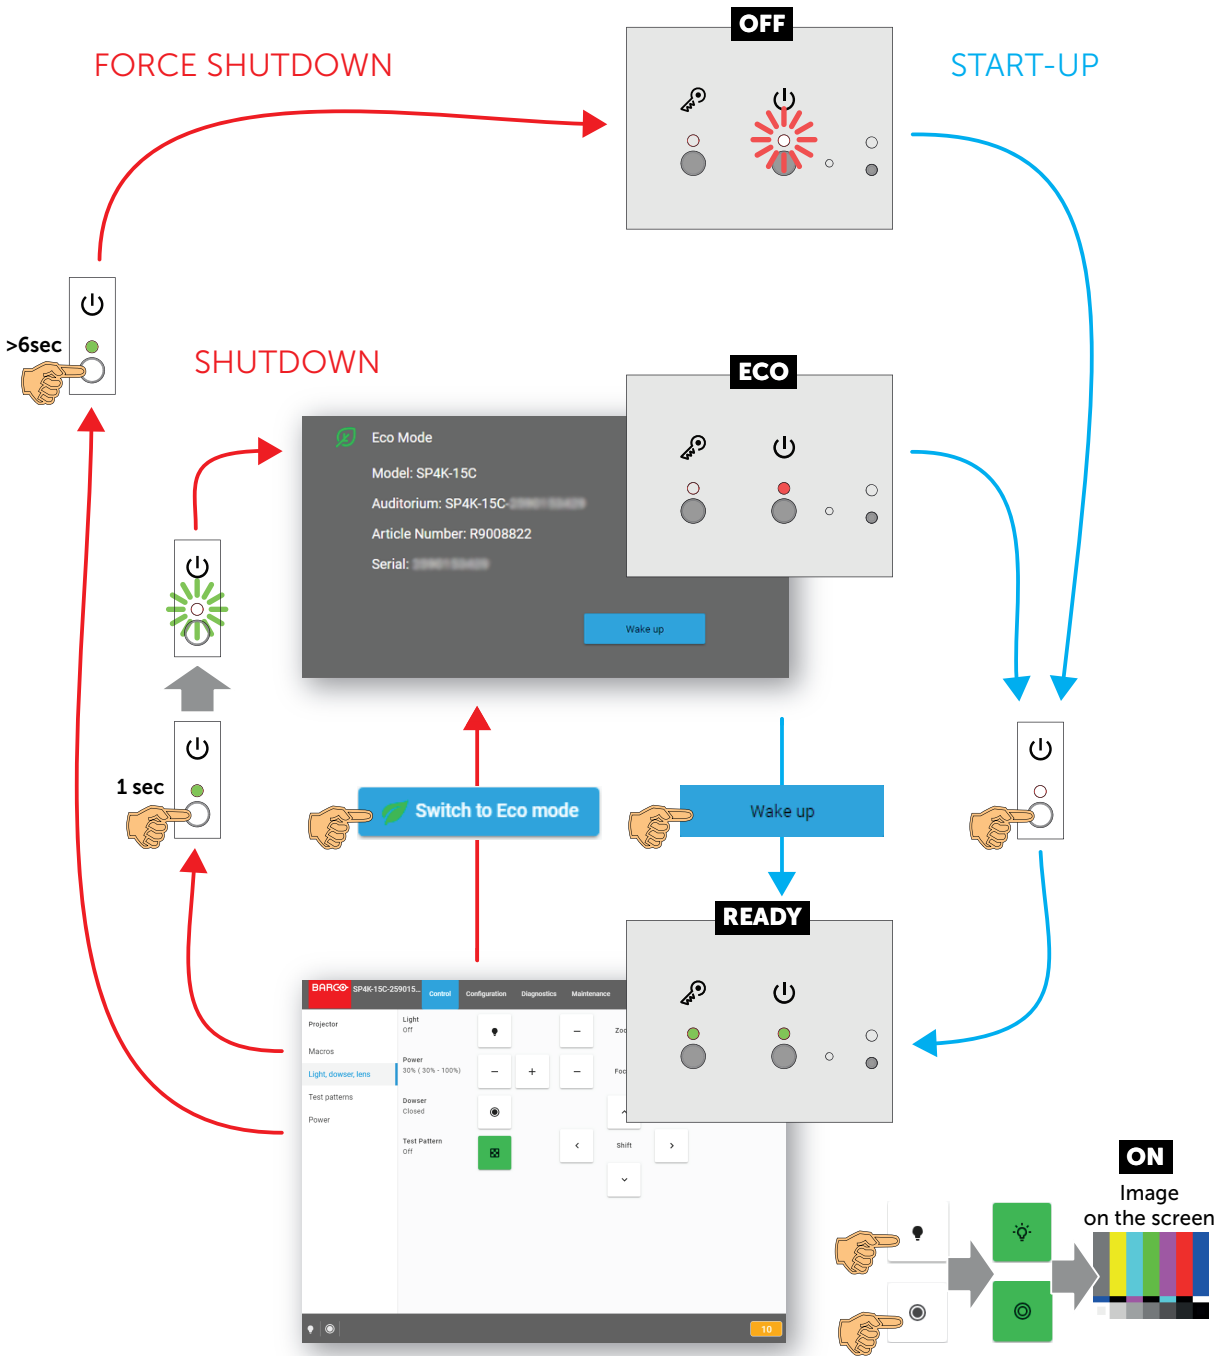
FORCE SHUTDOWN

OFF

START-UP

>6sec

SHUTDOWN

ECO

Eco Mode

Model: SP4K-15C

Auditorium: SP4K-15C-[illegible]

Article Number: R9008822

Serial: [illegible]

Wake up

1 sec

Switch to Eco mode

Wake up

READY

BARCO SP4K-15C-259015... Control Configuration Diagnostics Maintenance

Projector

Macros

Light, dowser, lens

Test patterns

Power

Light
Off

Power
30% ( 30% - 100%)

Dowser
Closed

Test Pattern
Off

Zoo

Foc

Shift

10

ON

Image on the screen